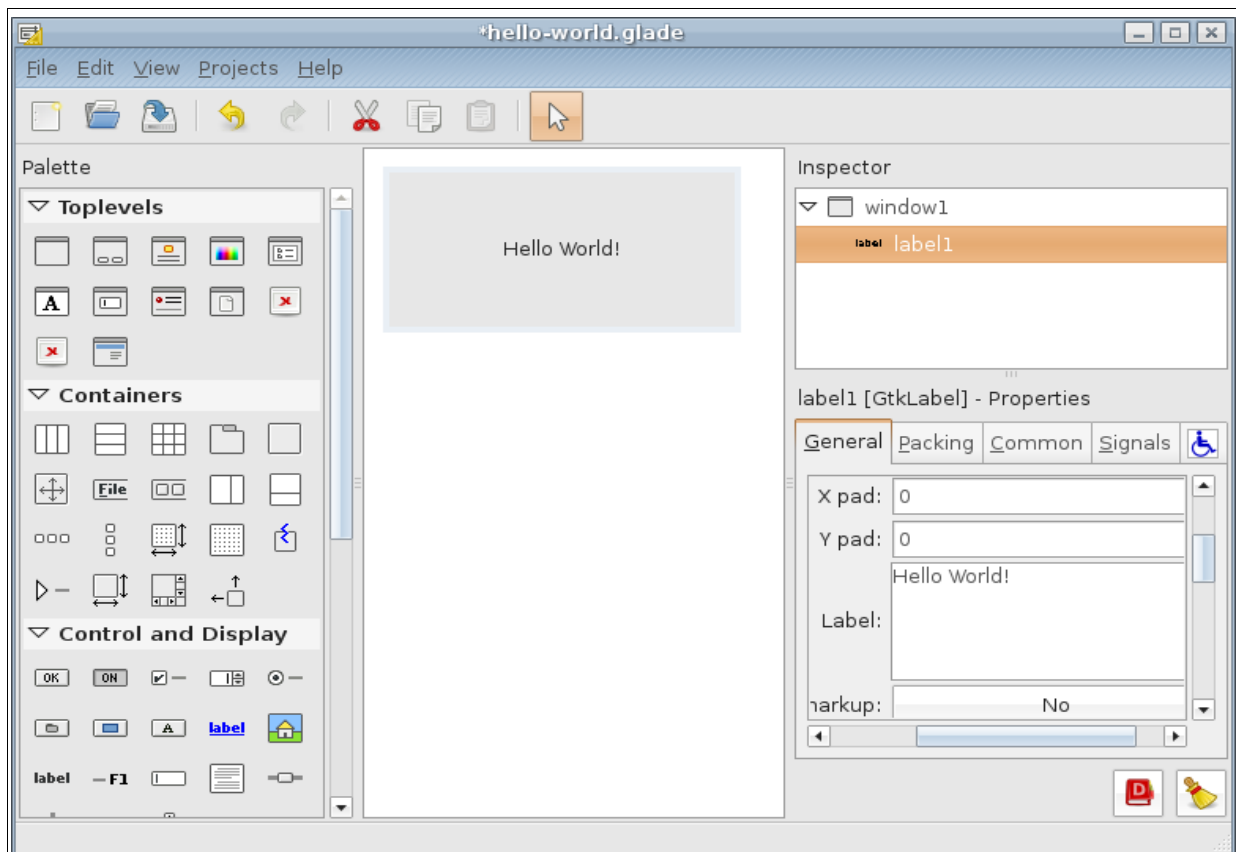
*hello-world.glade

File Edit View Projects Help

Palette

Toplevels

A

Containers

File

Control and Display

OK ON

A label

label —F1

Hello World!

Inspector

window1

label label1

label1 [GtkLabel] - Properties

General Packing Common Signals

X pad: 0

Y pad: 0

Label: Hello World!

narkup: No